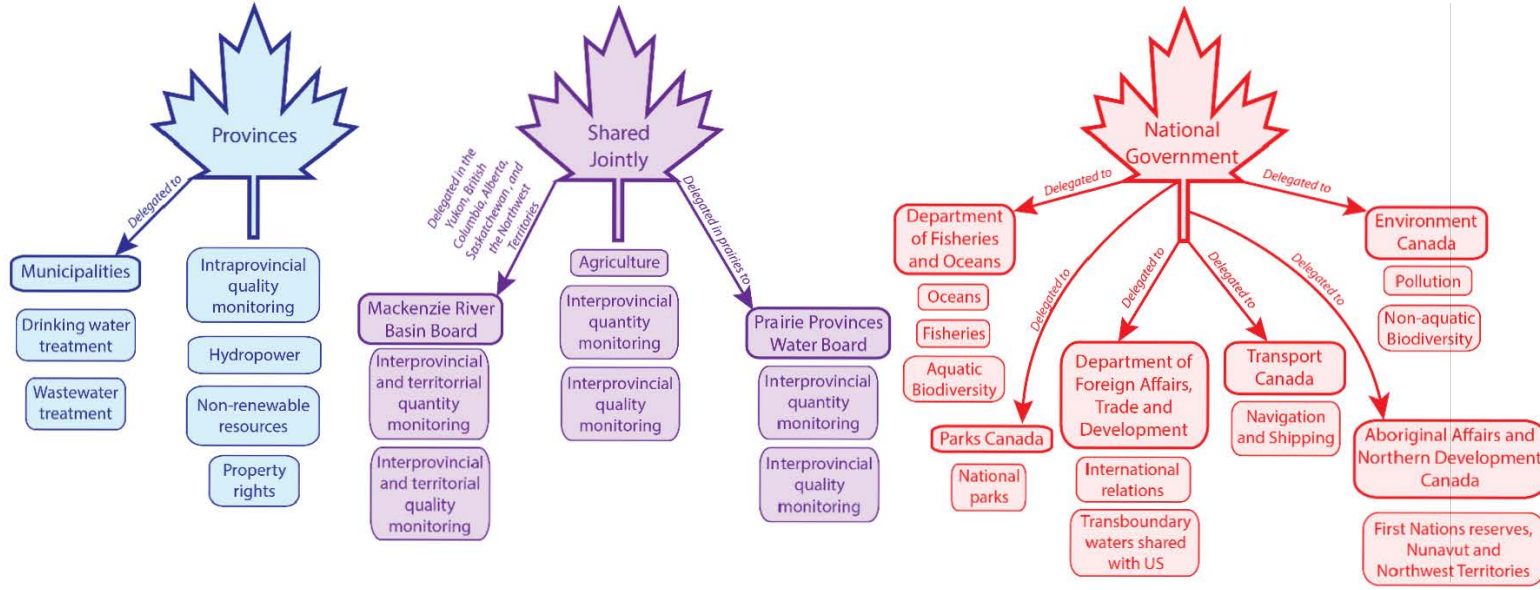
Provinces

Delegated to

Municipalities

Drinking water treatment

Wastewater treatment

Intraprovincial quality monitoring

Hydropower

Non-renewable resources

Property rights

Shared Jointly

Delegated in the Yukon, British Columbia, Alberta, Saskatchewan, and the Northwest Territories

Mackenzie River Basin Board

Interprovincial and territorial quantity monitoring

Interprovincial and territorial quality monitoring

Agriculture

Interprovincial quantity monitoring

Interprovincial quality monitoring

Delegated in prairies to

Prairie Provinces Water Board

Interprovincial quantity monitoring

Interprovincial quality monitoring

National Government

Delegated to

Department of Fisheries and Oceans

Oceans

Fisheries

Aquatic Biodiversity

Delegated to

Parks Canada

National parks

Delegated to

Department of Foreign Affairs, Trade and Development

International relations

Transboundary waters shared with US

Delegated to

Transport Canada

Navigation and Shipping

Delegated to

Aboriginal Affairs and Northern Development Canada

First Nations reserves, Nunavut and Northwest Territories

Delegated to

Environment Canada

Pollution

Non-aquatic Biodiversity